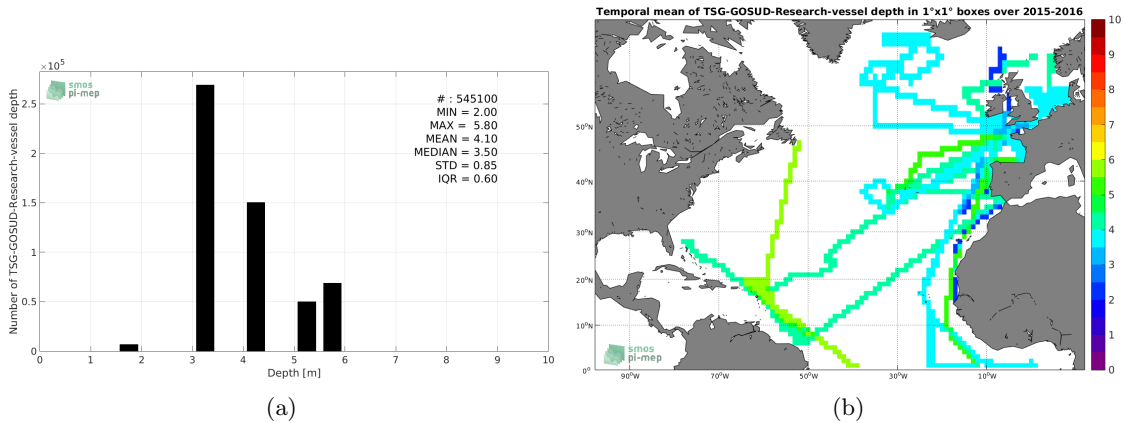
$\times10^5$

smos
pi-mep

# : 545100
MIN = 2.00
MAX = 5.80
MEAN = 4.10
MEDIAN = 3.50
STD = 0.85
IQR = 0.60

Number of TSG-GOSUD-Research-vessel depth

2.5
2
1.5
1
0.5
0

0 1 2 3 4 5 6 7 8 9 10

Depth [m]

(a)

Temporal mean of TSG-GOSUD-Research-vessel depth in 1°x1° boxes over 2015-2016

50°N
40°N
30°N
20°N
10°N
0°

90°W 70°W 50°W 30°W 10°W

smos
pi-mep

10
9
8
7
6
5
4
3
2
1
0

(b)